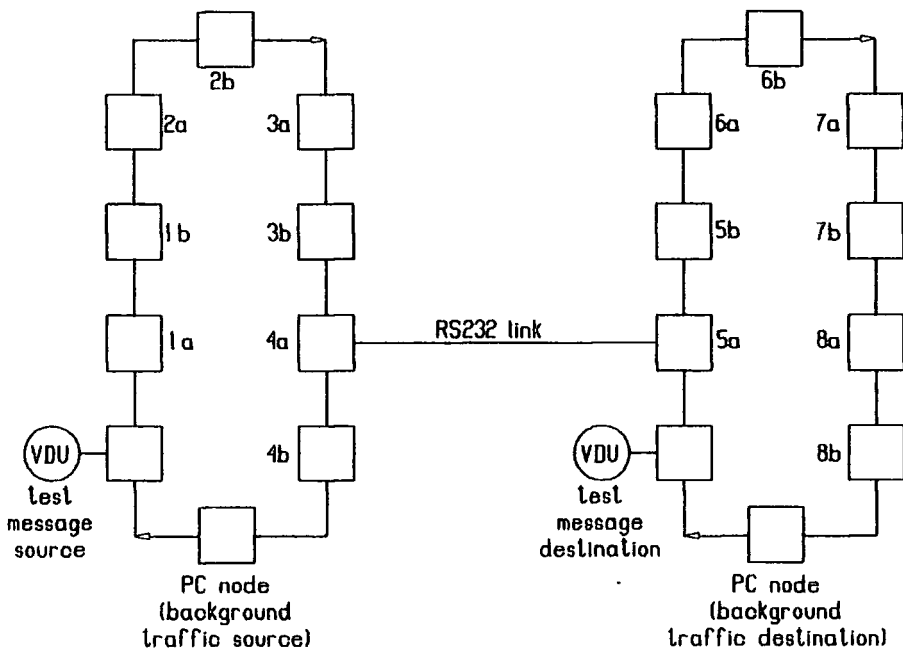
2b

2a

3a

1b

3b

1a

4a

RS232 link

VDU

test message source

4b

PC node (background traffic source)

6b

6a

7a

5b

7b

5a

8a

VDU

test message destination

8b

PC node (background traffic destination)